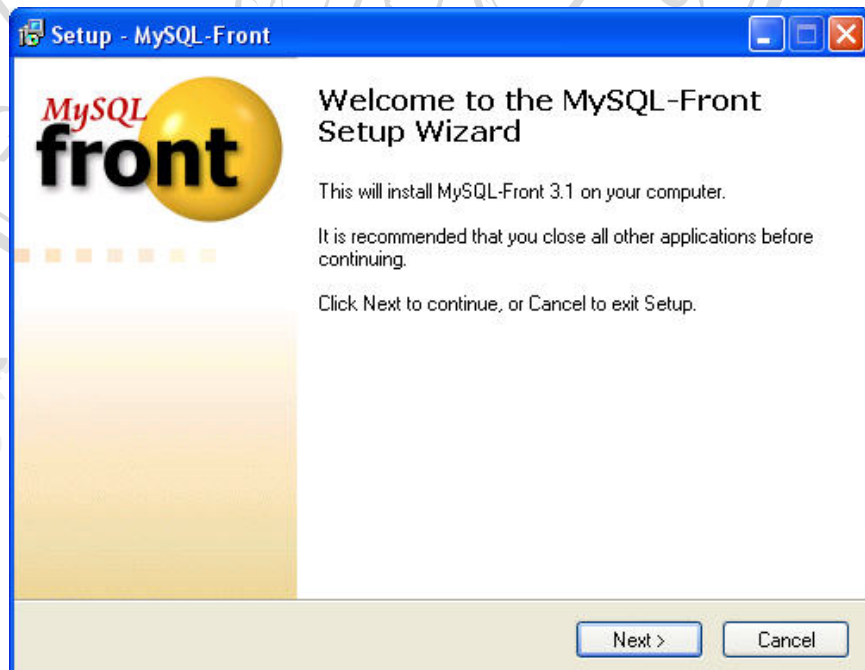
Setup - MySQL-Front

MySQL front

Welcome to the MySQL-Front Setup Wizard

This will install MySQL-Front 3.1 on your computer.

It is recommended that you close all other applications before continuing.

Click Next to continue, or Cancel to exit Setup.

Next >

Cancel